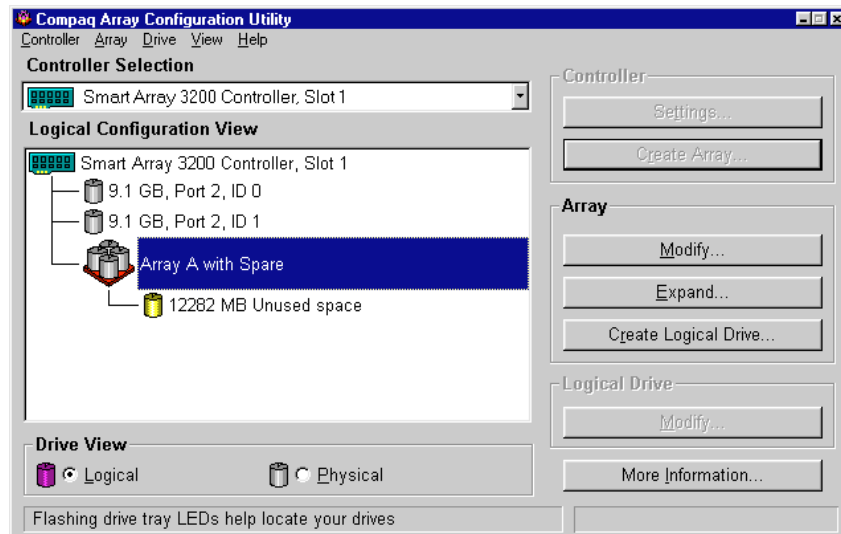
Compaq Array Configuration Utility

Controller Array Drive View Help

Controller Selection

Smart Array 3200 Controller, Slot 1

Logical Configuration View

Smart Array 3200 Controller, Slot 1

9.1 GB, Port 2, ID 0

9.1 GB, Port 2, ID 1

Array A with Spare

12282 MB Unused space

Controller

Settings...

Create Array...

Array

Modify...

Expand...

Create Logical Drive...

Logical Drive

Modify...

Drive View

Logical

Physical

More Information...

Flashing drive tray LEDs help locate your drives